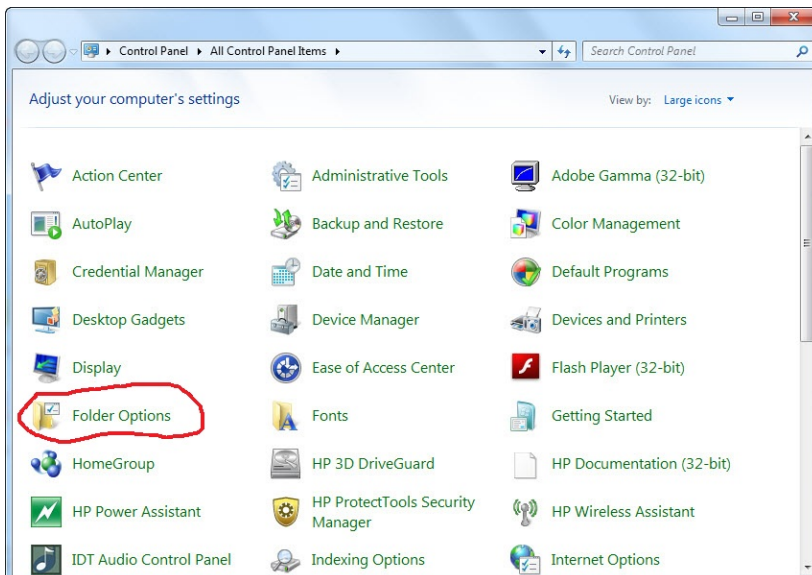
Control Panel ▸ All Control Panel Items ▸

Search Control Panel

Adjust your computer's settings

View by: Large icons ▾

Action Center
Administrative Tools
Adobe Gamma (32-bit)
AutoPlay
Backup and Restore
Color Management
Credential Manager
Date and Time
Default Programs
Desktop Gadgets
Device Manager
Devices and Printers
Display
Ease of Access Center
Flash Player (32-bit)
Folder Options
Fonts
Getting Started
HomeGroup
HP 3D DriveGuard
HP Documentation (32-bit)
HP Power Assistant
HP ProtectTools Security Manager
HP Wireless Assistant
IDT Audio Control Panel
Indexing Options
Internet Options